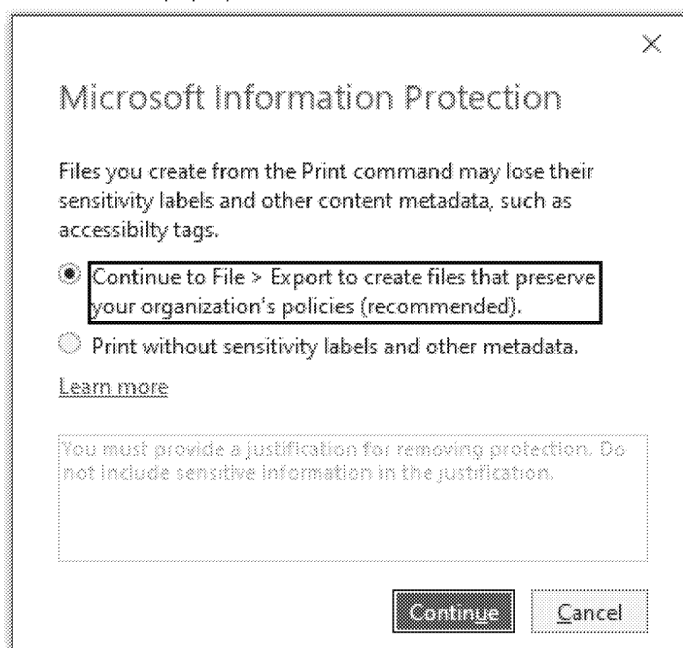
×

Microsoft Information Protection

Files you create from the Print command may lose their sensitivity labels and other content metadata, such as accessibilty tags.

Continue to File > Export to create files that preserve your organization's policies (recommended).

Print without sensitivity labels and other metadata.

Learn more

You must provide a justification for removing protection. Do not include sensitive information in the justification.

Continue

Cancel